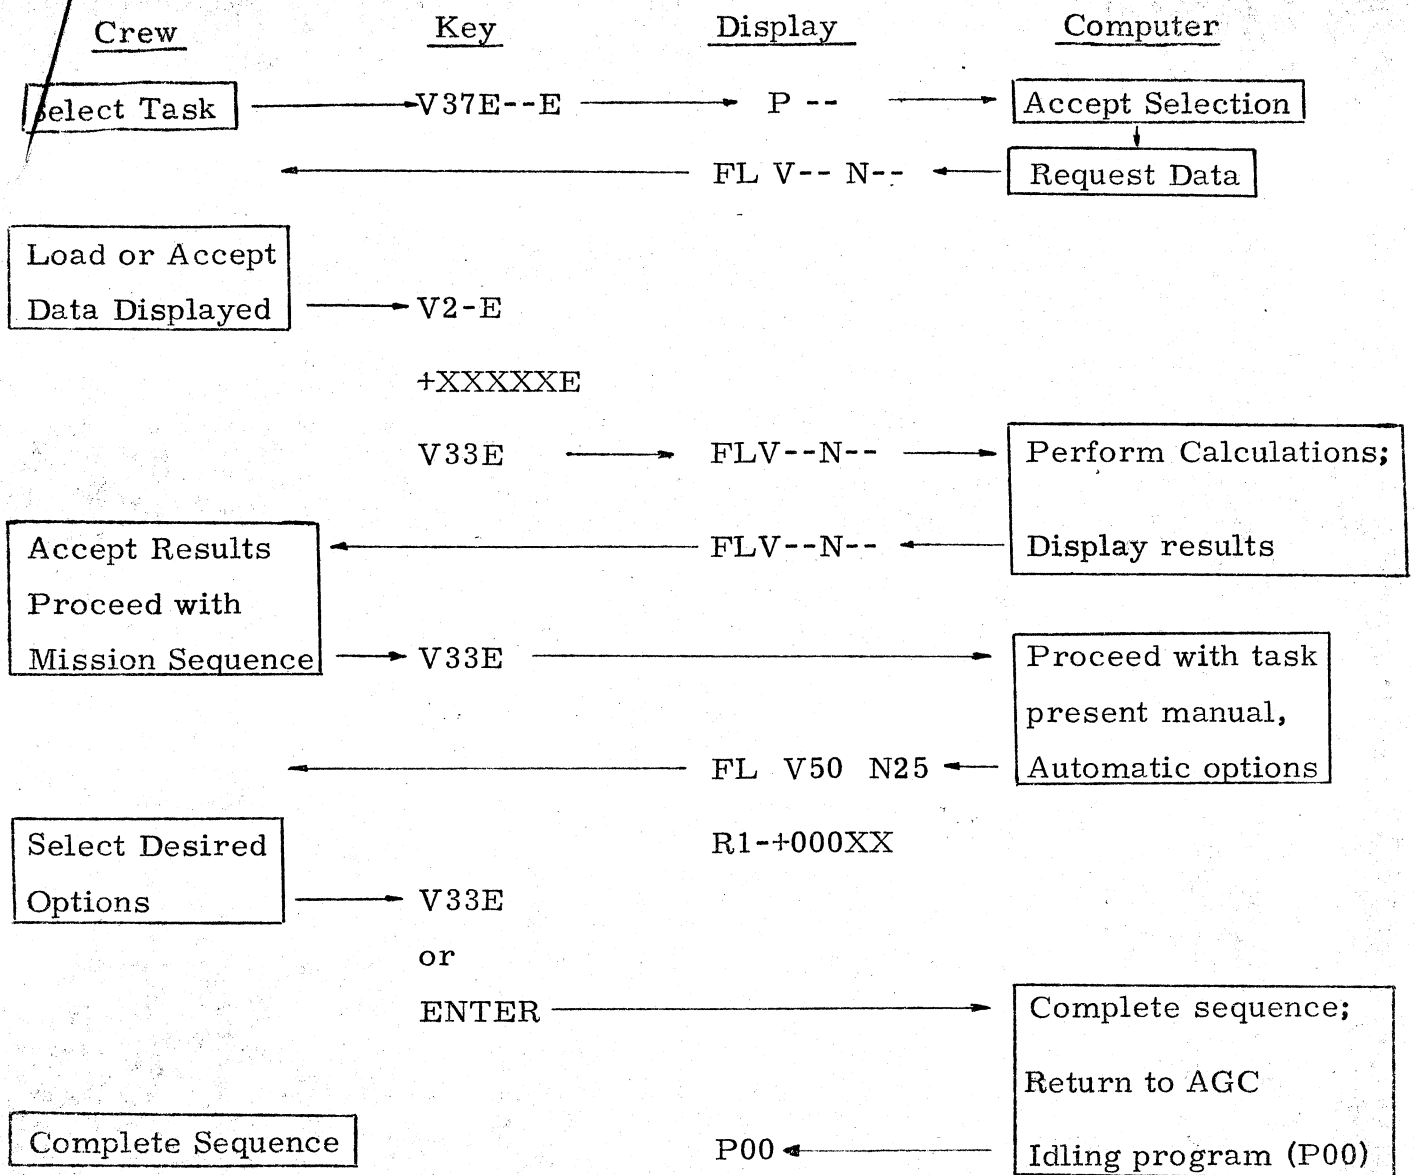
Crew Key Display Computer

Select Task V37E--E P -- Accept Selection

FL V-- N-- Request Data

Load or Accept Data Displayed V2-E

+XXXXXE

V33E FLV--N-- Perform Calculations;

Accept Results Proceed with Mission Sequence FLV--N-- Display results

V33E Proceed with task present manual, Automatic options

FL V50 N25

R1-+000XX

Select Desired Options V33E

or

ENTER Complete sequence; Return to AGC

Complete Sequence P00 Idling program (P00)